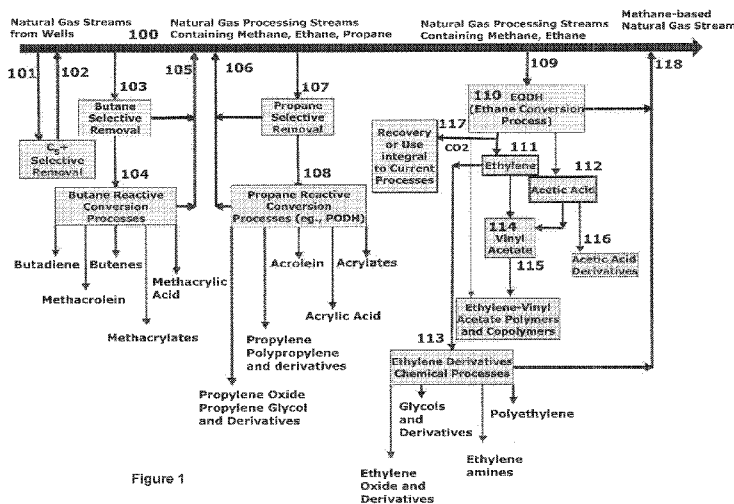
Natural Gas Streams from Wells

100

Natural Gas Processing Streams Containing Methane, Ethane, Propane

Natural Gas Processing Streams Containing Methane, Ethane

Methane-based Natural Gas Stream

101

102

103

105

106

107

109

118

Butane Selective Removal

$C_5$+ Selective Removal

104

Butane Reactive Conversion Processes

Propane Selective Removal

108

Propane Reactive Conversion Processes (eg., PODH)

110 EODH (Ethane Conversion Process)

117

Recovery or Use integral to Current Processes

CO2

111

Ethylene

112

Acetic Acid

114 Vinyl Acetate

115

116

Acetic Acid Derivatives

Ethylene-Vinyl Acetate Polymers and Copolymers

113

Ethylene Derivatives Chemical Processes

Butadiene

Butenes

Methacrolein

Methacrylic Acid

Methacrylates

Acrolein

Acrylates

Acrylic Acid

Propylene Polypropylene and derivatives

Propylene Oxide Propylene Glycol and Derivatives

Glycols and Derivatives

Polyethylene

Ethylene amines

Ethylene Oxide and Derivatives

Figure 1